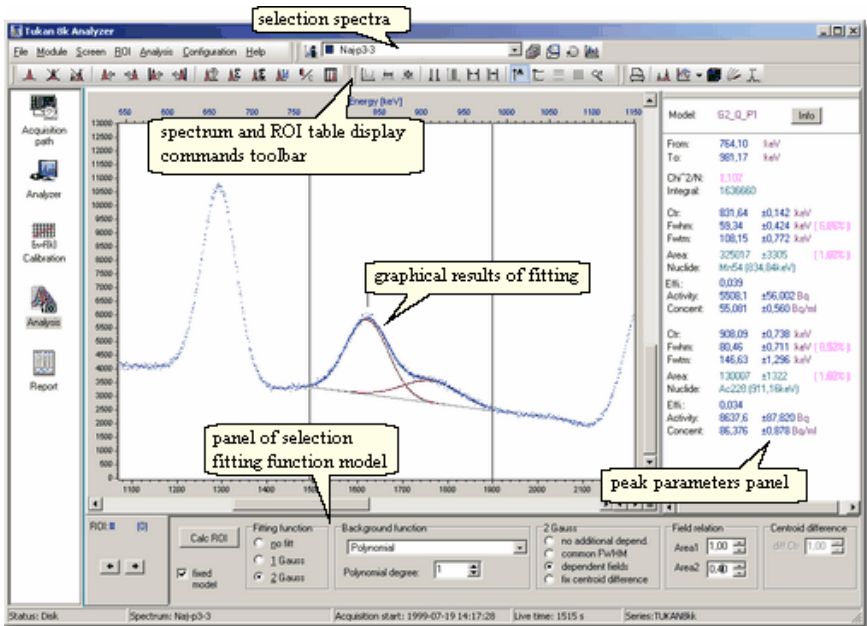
Tukan 8k Analyzer

selection spectra

File Module Screen ROI Analysis Configuration Help

NaIp3-3

spectrum and ROI table display commands toolbar

Energy [keV]

550 600 650 700 750 800 850 900 950 1000 1050 1100 1150

13000
12500
12000
11500
11000
10500
10000
9500
9000
8500
8000
7500
7000
6500
6000
5500
5000
4500
4000
3500
3000
2500
2000
1500
1000
500

graphical results of fitting

panel of selection fitting function model

1100 1200 1300 1400 1500 1600 1700 1800 1900 2000 2100

Acquisition path

Analyzer

E=f(k) Calibration

Analysis

Report

Model: G2_G_P1 Info

From: 764,10 keV
To: 981,17 keV

Chi^2/N: 1,102
Integral: 1636660

Ctr: 831,64 ±0,142 keV
Fwhm: 59,34 ±0,424 keV (5,86%)
Fwtm: 108,15 ±0,772 keV

Area: 325017 ±3305 (1,02%)
Nuclide: Mn54 (834,84keV)

Effi: 0,039
Activity: 5508,1 ±56,002 Bq
Concent: 55,081 ±0,560 Bq/ml

Ctr: 908,09 ±0,738 keV
Fwhm: 80,46 ±0,711 keV (8,52%)
Fwtm: 146,63 ±1,296 keV

Area: 130007 ±1322 (1,02%)
Nuclide: Ac228 (911,16keV)

Effi: 0,034
Activity: 8637,6 ±87,820 Bq
Concent: 86,376 ±0,878 Bq/ml

peak parameters panel

ROI: 8 (0)

Calc ROI

fixed model

Fitting function
no fit
1 Gauss
2 Gauss

Background function
Polynomial
Polynomial degree: 1

2 Gauss
no additional depend.
common FWHM
dependent fields
fix centroid difference

Field relation
Area1 1,00
Area2 0,40

Centroid difference
diff Ctr 1,00

Status: Disk | Spectrum: NaIp3-3 | Acquisition start: 1999-07-19 14:17:28 | Live time: 1515 s | Series:TUKAN8kk